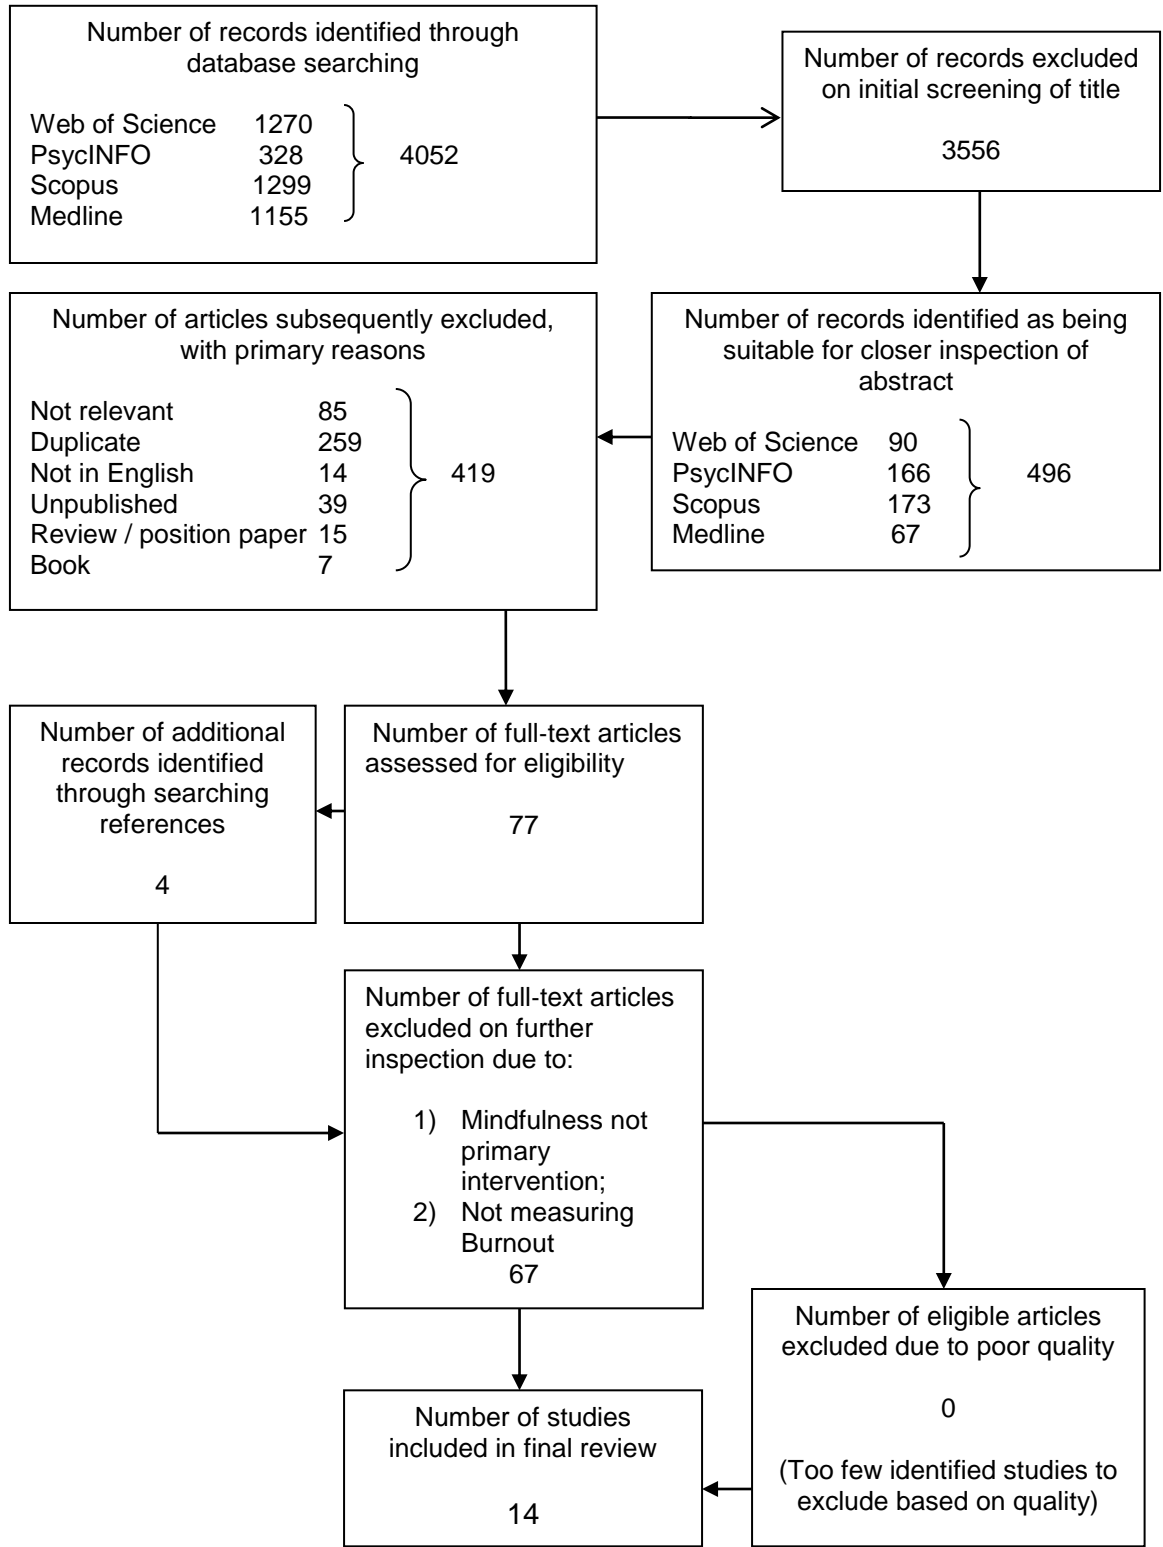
Number of records identified through database searching

Web of Science 1270
PsycINFO 328
Scopus 1299
Medline 1155
4052

Number of records excluded on initial screening of title

3556

Number of articles subsequently excluded, with primary reasons

Not relevant 85
Duplicate 259
Not in English 14
Unpublished 39
Review / position paper 15
Book 7
419

Number of records identified as being suitable for closer inspection of abstract

Web of Science 90
PsycINFO 166
Scopus 173
Medline 67
496

Number of additional records identified through searching references

4

Number of full-text articles assessed for eligibility

77

Number of full-text articles excluded on further inspection due to:

1) Mindfulness not primary intervention;
2) Not measuring Burnout
67

Number of eligible articles excluded due to poor quality

0

(Too few identified studies to exclude based on quality)

Number of studies included in final review

14